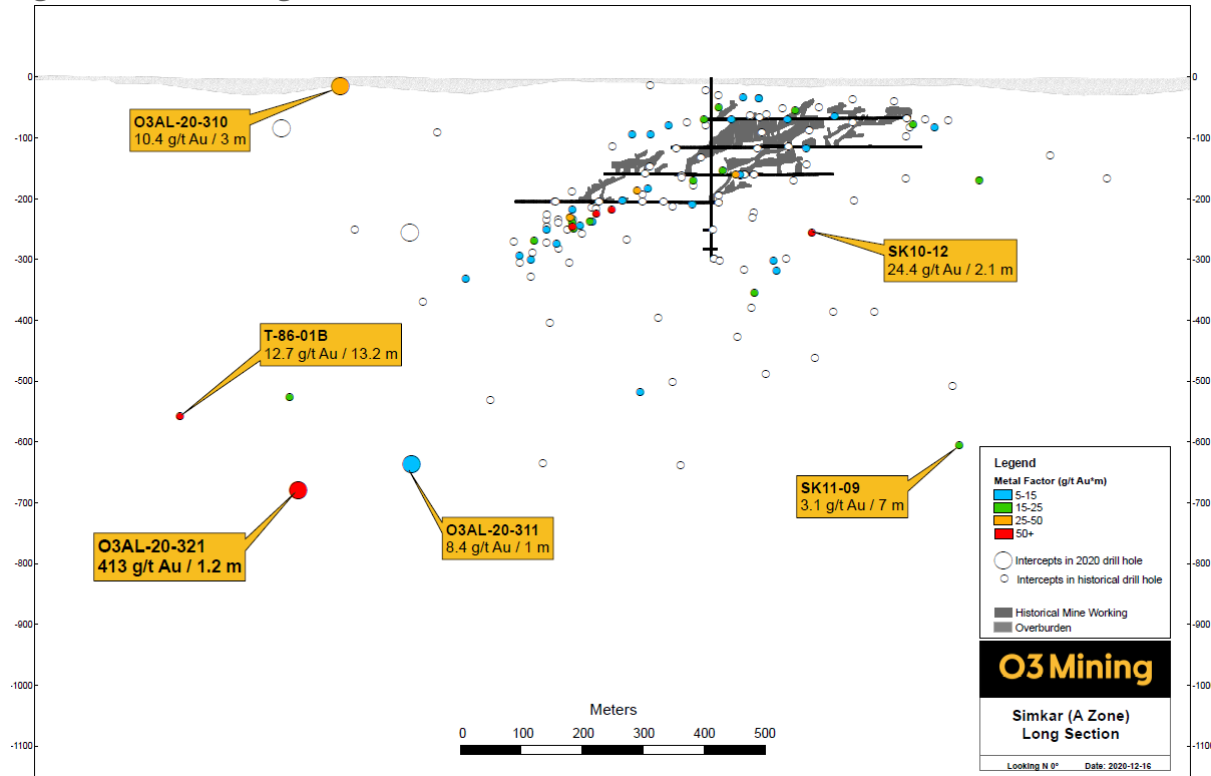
0
-100
-200
-300
-400
-500
-600
-700
-800
-900
-1000
-1100

0
-100
-200
-300
-400
-500
-600
-700
-800
-900
-1000
-1100

O3AL-20-310
10.4 g/t Au / 3 m

SK10-12
24.4 g/t Au / 2.1 m

T-86-01B
12.7 g/t Au / 13.2 m

SK11-09
3.1 g/t Au / 7 m

O3AL-20-311
8.4 g/t Au / 1 m

O3AL-20-321
413 g/t Au / 1.2 m

Legend
Metal Factor (g/t Au*m)
5-15
15-25
25-50
50+
Intercepts in 2020 drill hole
Intercepts in historical drill hole
Historical Mine Working
Overburden

O3 Mining

Simkar (A Zone)
Long Section

Looking N 0°
Date: 2020-12-16

Meters
0 100 200 300 400 500